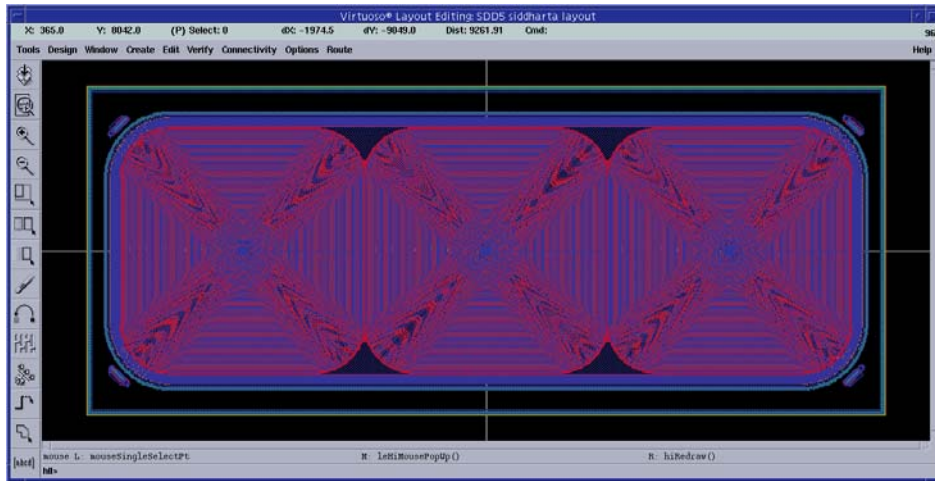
Virtuoso® Layout Editing: SDD5 siddharta layout

X: 365.0 Y: 8042.0 (P) Select: 0 dX: -1974.5 dY: -9049.0 Dist: 9261.91 Cmd: 9

Tools Design Window Create Edit Verify Connectivity Options Route Help

[abcd]

mouse L: mouseSingleSelectPt M: leHiMousePopUp() R: hiRedraw()

hB>